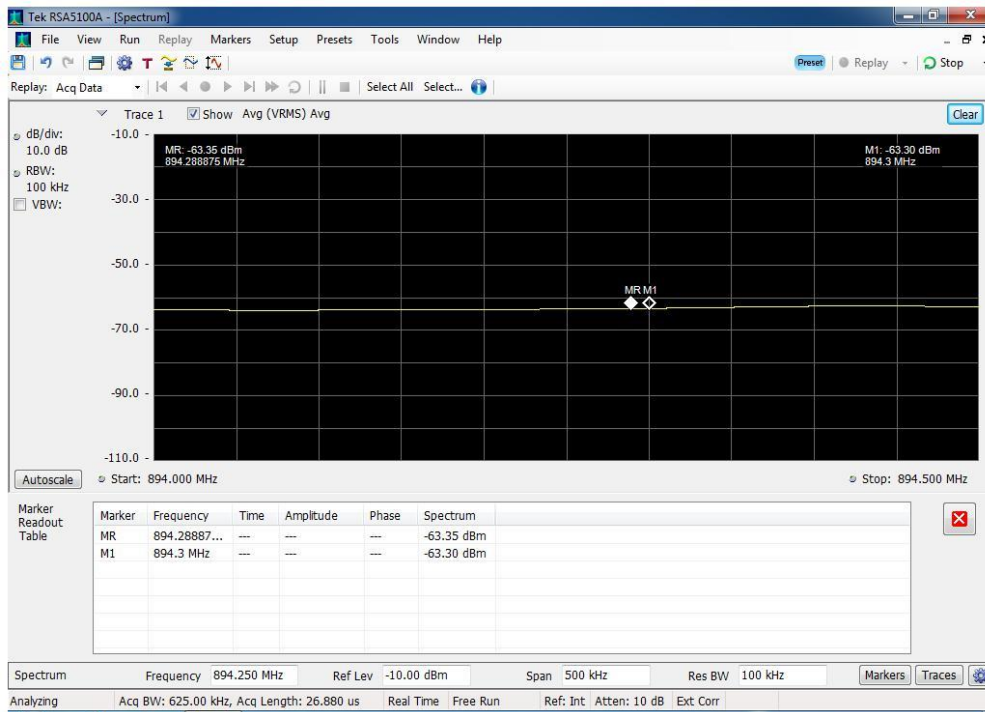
Tek RSA5100A - [Spectrum]

File View Run Replay Markers Setup Presets Tools Window Help

Preset | Replay | Stop

Replay: Acq Data | Select All Select...

Trace 1 Show Avg (VRMS) Avg

Clear

dB/div: 10.0 dB

RBW: 100 kHz

VBW:

-10.0

-30.0

-50.0

-70.0

-90.0

-110.0

MR: -63.35 dBm
894.288875 MHz

M1: -63.30 dBm
894.3 MHz

MR M1

Autoscale

Start: 894.000 MHz

Stop: 894.500 MHz

Marker Readout Table

| Marker | Frequency | Time | Amplitude | Phase | Spectrum |
|---|---|---|---|---|---|
| MR | 894.28887... | --- | --- | --- | -63.35 dBm |
| M1 | 894.3 MHz | --- | --- | --- | -63.30 dBm |

Spectrum Frequency 894.250 MHz Ref Lev -10.00 dBm Span 500 kHz Res BW 100 kHz Markers Traces

Analyzing Acq BW: 625.00 kHz, Acq Length: 26.880 us Real Time Free Run Ref: Int Atten: 10 dB Ext Corr